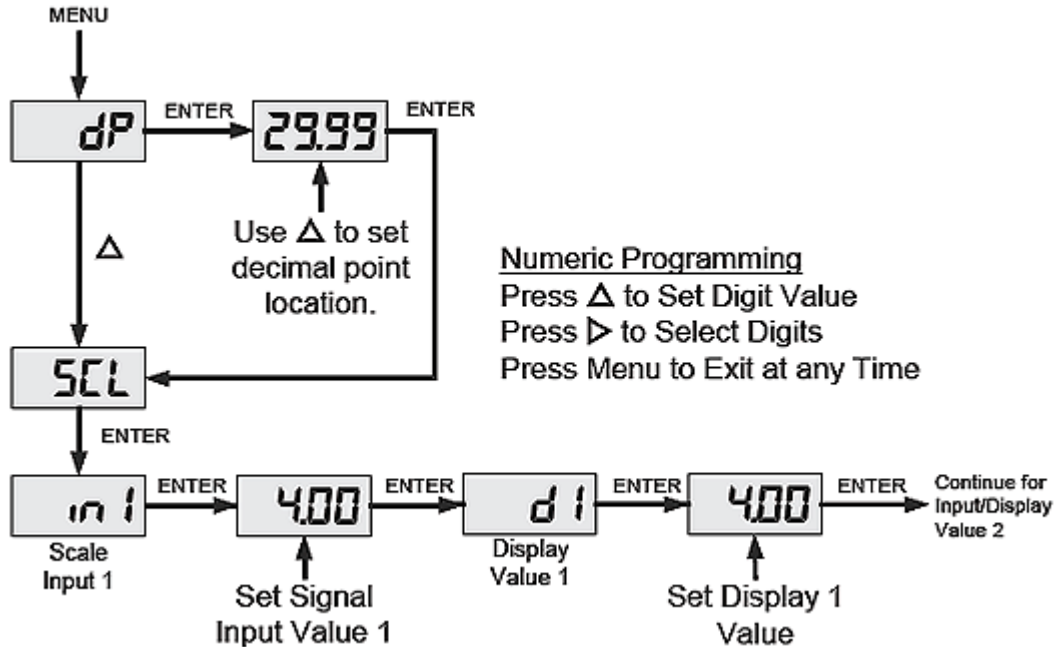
MENU

dP

ENTER

29.99

ENTER

Use $\Delta$ to set decimal point location.

$\Delta$

Numeric Programming
Press $\Delta$ to Set Digit Value
Press $\triangleright$ to Select Digits
Press Menu to Exit at any Time

SCL

ENTER

in 1

Scale Input 1

ENTER

4.00

Set Signal Input Value 1

ENTER

d 1

Display Value 1

ENTER

4.00

Set Display 1 Value

ENTER

Continue for Input/Display Value 2